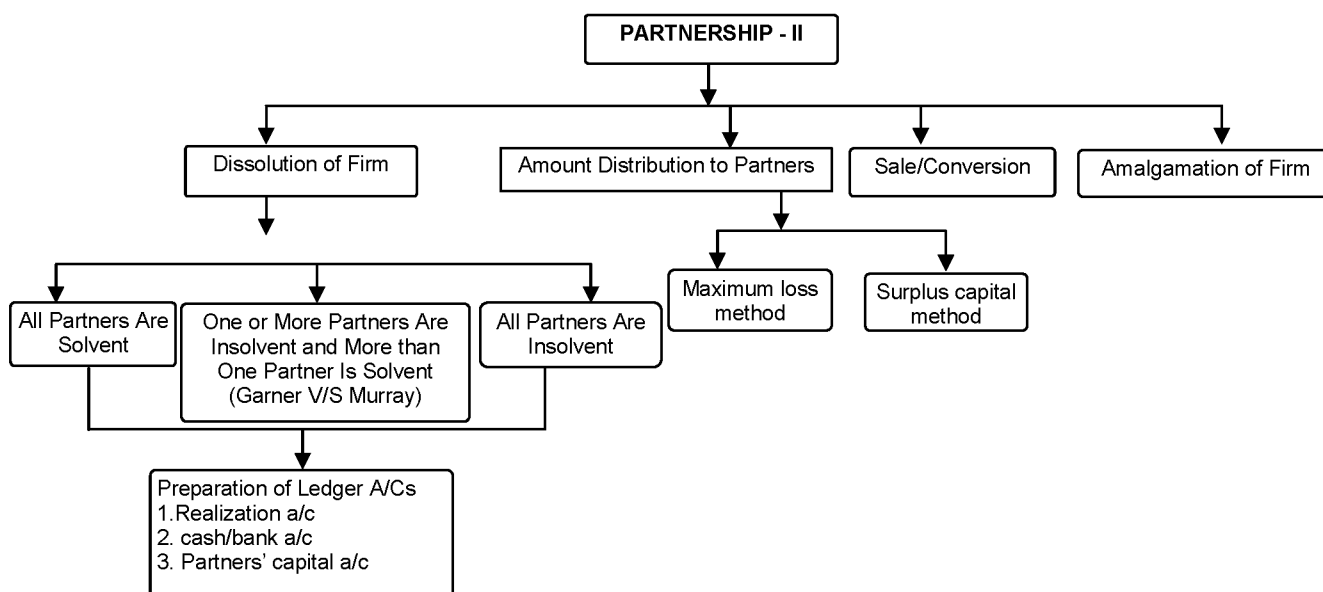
PARTNERSHIP - II

Dissolution of Firm

Amount Distribution to Partners

Sale/Conversion

Amalgamation of Firm

All Partners Are Solvent

One or More Partners Are Insolvent and More than One Partner Is Solvent (Garner V/S Murray)

All Partners Are Insolvent

Maximum loss method

Surplus capital method

Preparation of Ledger A/Cs
1.Realization a/c
2. cash/bank a/c
3. Partners' capital a/c